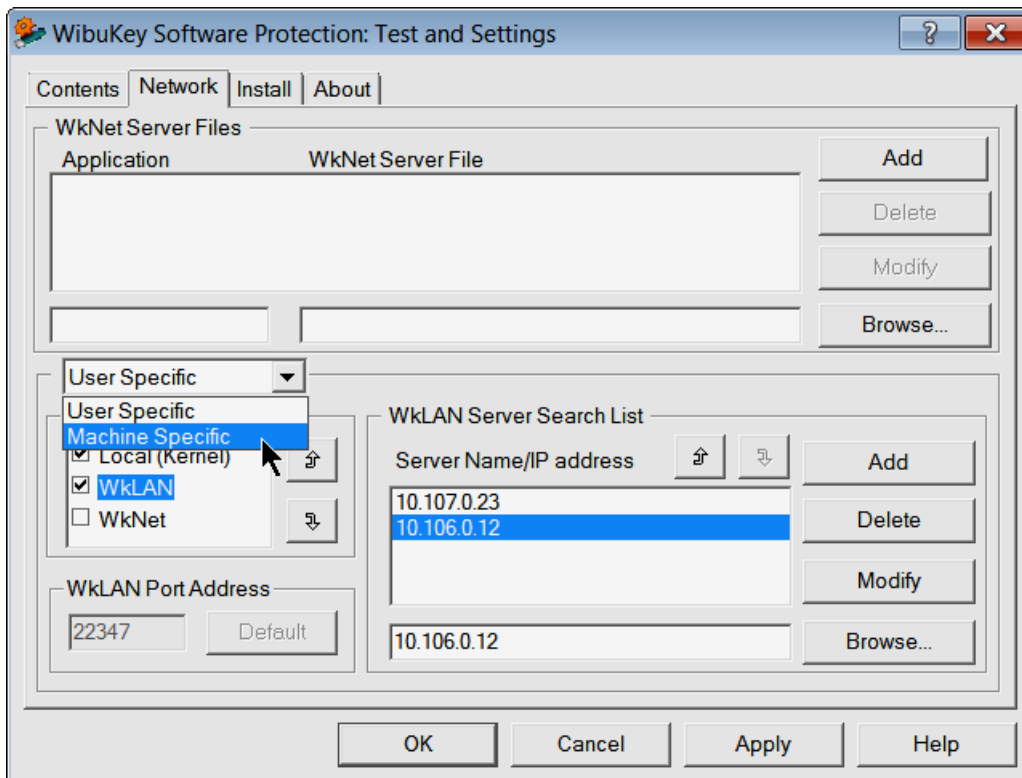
WibuKey Software Protection: Test and Settings

?

X

Contents | Network | Install | About

WkNet Server Files

Application

WkNet Server File

Add

Delete

Modify

Browse...

User Specific

User Specific

Machine Specific

☑ Local (Kernel)

☑ WkLAN

☐ WkNet

WkLAN Server Search List

Server Name/IP address

Add

10.107.0.23

10.106.0.12

Delete

Modify

WkLAN Port Address

22347

Default

10.106.0.12

Browse...

OK

Cancel

Apply

Help